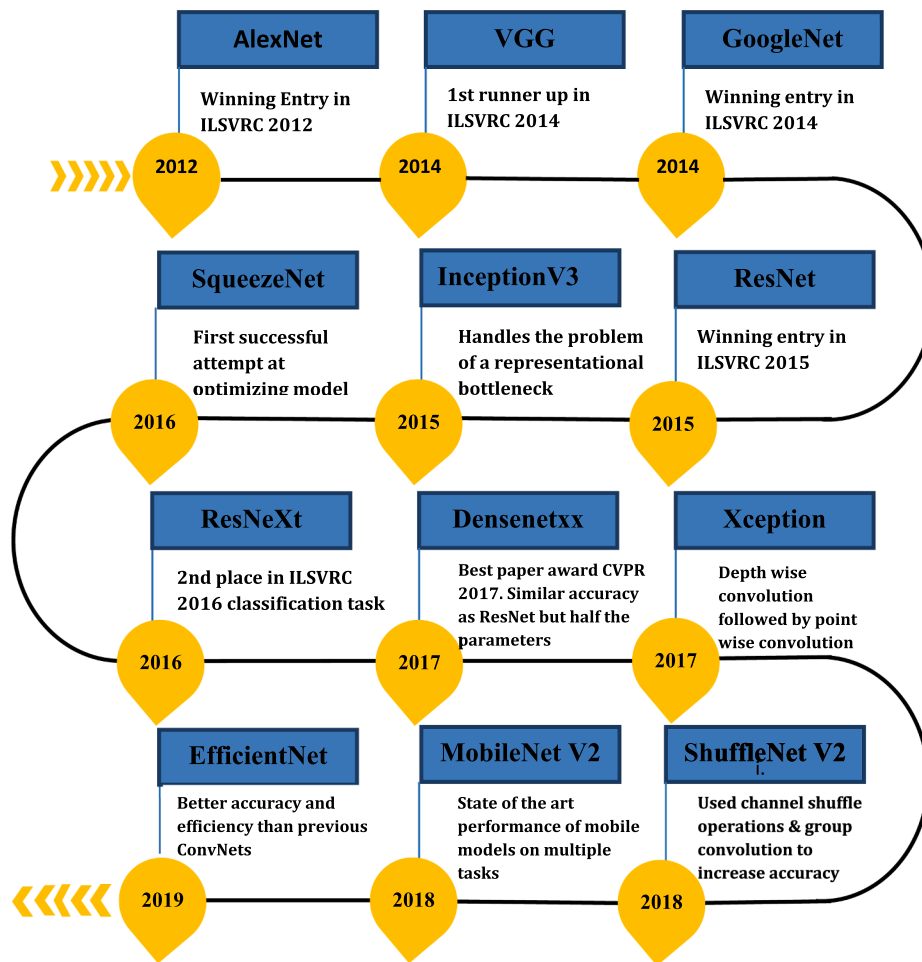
AlexNet

Winning Entry in ILSVRC 2012

2012

VGG

1st runner up in ILSVRC 2014

2014

GoogleNet

Winning entry in ILSVRC 2014

2014

SqueezeNet

First successful attempt at optimizing model

2016

InceptionV3

Handles the problem of a representational bottleneck

2015

ResNet

Winning entry in ILSVRC 2015

2015

ResNeXt

2nd place in ILSVRC 2016 classification task

2016

Densenetxx

Best paper award CVPR 2017. Similar accuracy as ResNet but half the parameters

2017

Xception

Depth wise convolution followed by point wise convolution

2017

EfficientNet

Better accuracy and efficiency than previous ConvNets

2019

MobileNet V2

State of the art performance of mobile models on multiple tasks

2018

ShuffleNet V2

Used channel shuffle operations & group convolution to increase accuracy

2018